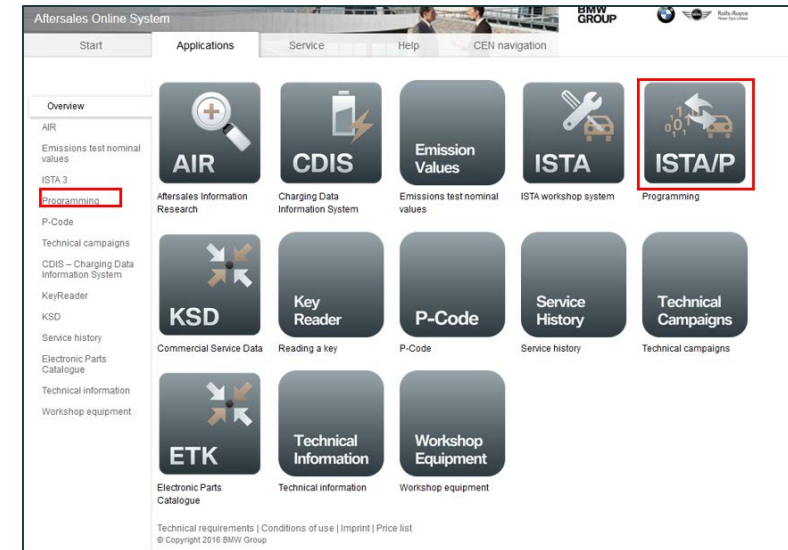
Aftersales Online System

BMW GROUP

Rolls-Royce

Start | Applications | Service | Help | CEN navigation

Overview
AIR
Emissions test nominal values
ISTA 3
Programming
P-Code
Technical campaigns
CDIS – Charging Data Information System
KeyReader
KSD
Service history
Electronic Parts Catalogue
Technical information
Workshop equipment

AIR
Aftersales Information Research

CDIS
Charging Data Information System

Emission Values
Emissions test nominal values

ISTA
ISTA workshop system

ISTA/P
Programming

KSD
Commercial Service Data

Key Reader
Reading a key

P-Code
P-Code

Service History
Service history

Technical Campaigns
Technical campaigns

ETK
Electronic Parts Catalogue

Technical Information
Technical information

Workshop Equipment
Workshop equipment

Technical requirements | Conditions of use | Imprint | Price list
© Copyright 2016 BMW Group